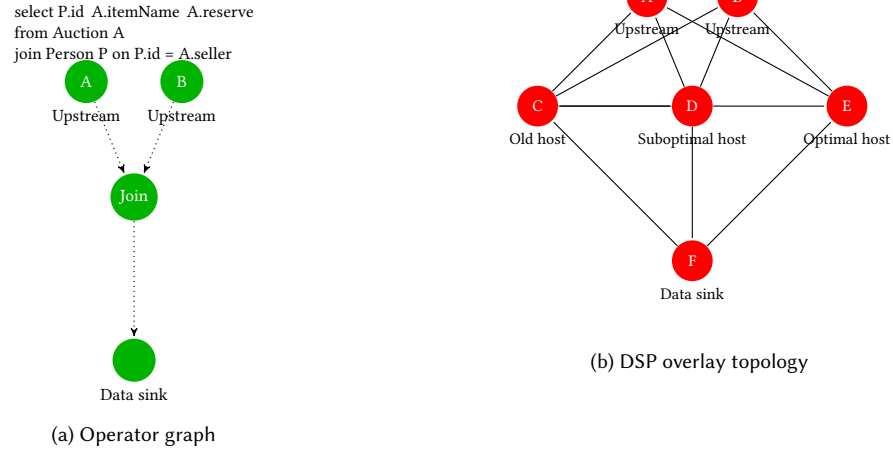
select P.id A.itemName A.reserve
from Auction A
join Person P on P.id = A.seller

A
Upstream
B
Upstream
Join
Data sink

(a) Operator graph

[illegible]
Upstream
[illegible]
Upstream
C
Old host
D
Suboptimal host
E
Optimal host
F
Data sink

(b) DSP overlay topology